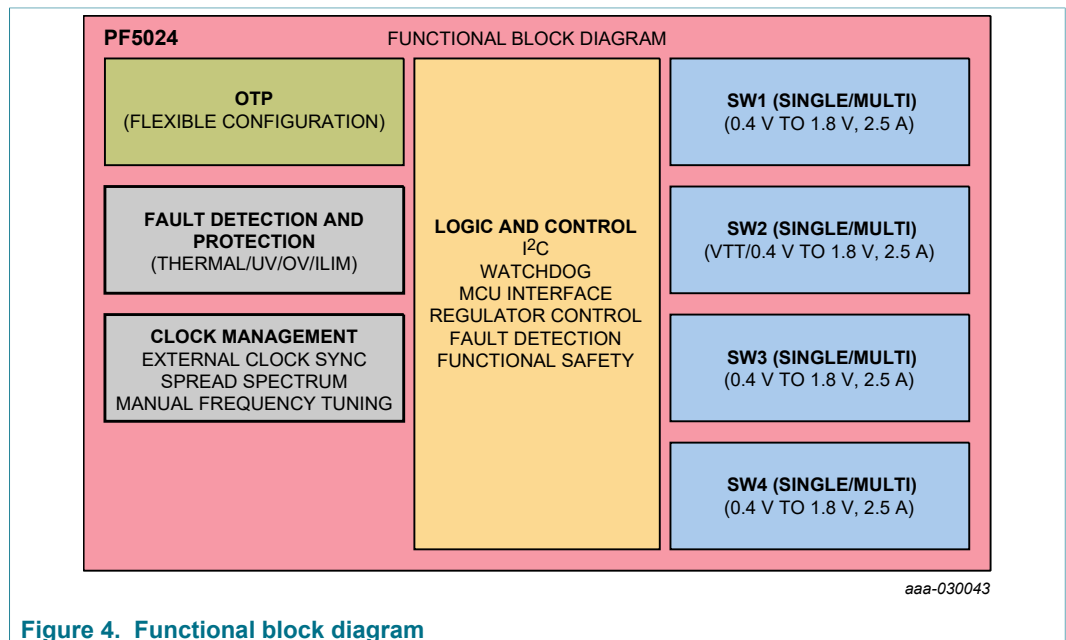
PF5024

FUNCTIONAL BLOCK DIAGRAM

OTP
(FLEXIBLE CONFIGURATION)

FAULT DETECTION AND PROTECTION
(THERMAL/UV/OV/ILIM)

CLOCK MANAGEMENT
EXTERNAL CLOCK SYNC
SPREAD SPECTRUM
MANUAL FREQUENCY TUNING

LOGIC AND CONTROL
$I^2C$
WATCHDOG
MCU INTERFACE
REGULATOR CONTROL
FAULT DETECTION
FUNCTIONAL SAFETY

SW1 (SINGLE/MULTI)
(0.4 V TO 1.8 V, 2.5 A)

SW2 (SINGLE/MULTI)
(VTT/0.4 V TO 1.8 V, 2.5 A)

SW3 (SINGLE/MULTI)
(0.4 V TO 1.8 V, 2.5 A)

SW4 (SINGLE/MULTI)
(0.4 V TO 1.8 V, 2.5 A)

aaa-030043

Figure 4. Functional block diagram